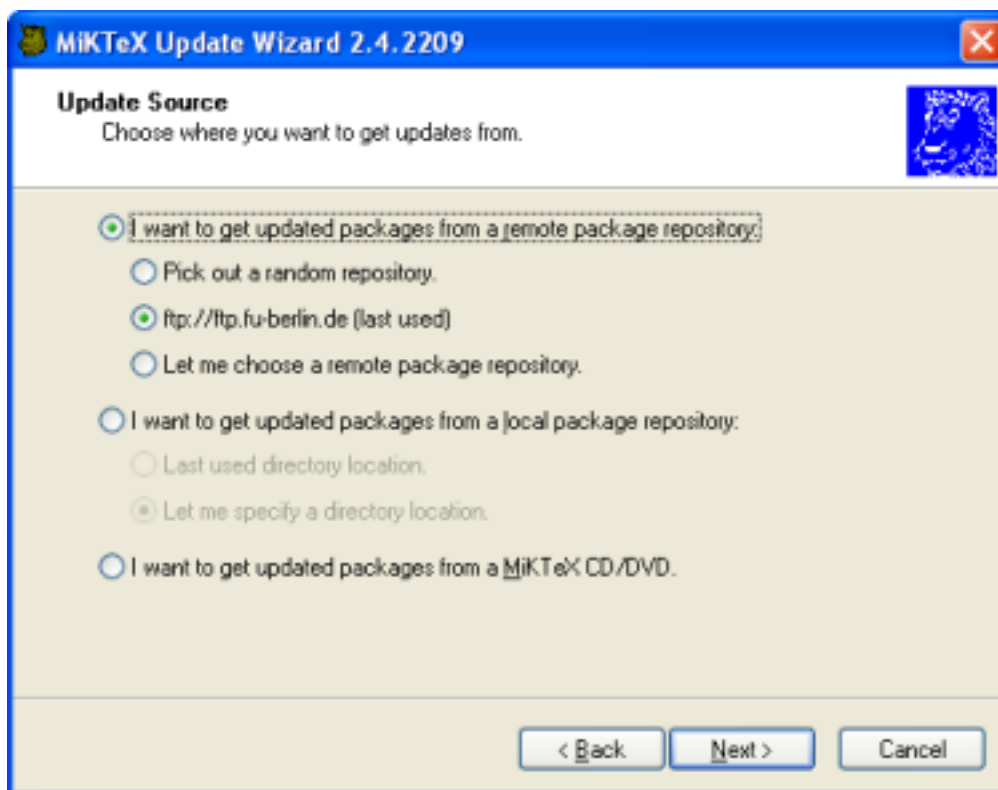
MiKTeX Update Wizard 2.4.2209

Update Source
Choose where you want to get updates from.

I want to get updated packages from a remote package repository:

Pick out a random repository.

ftp://ftp.fu-berlin.de (last used)

Let me choose a remote package repository.

I want to get updated packages from a local package repository:

Last used directory location.

Let me specify a directory location.

I want to get updated packages from a MiKTeX CD/DVD.

< Back
Next >
Cancel